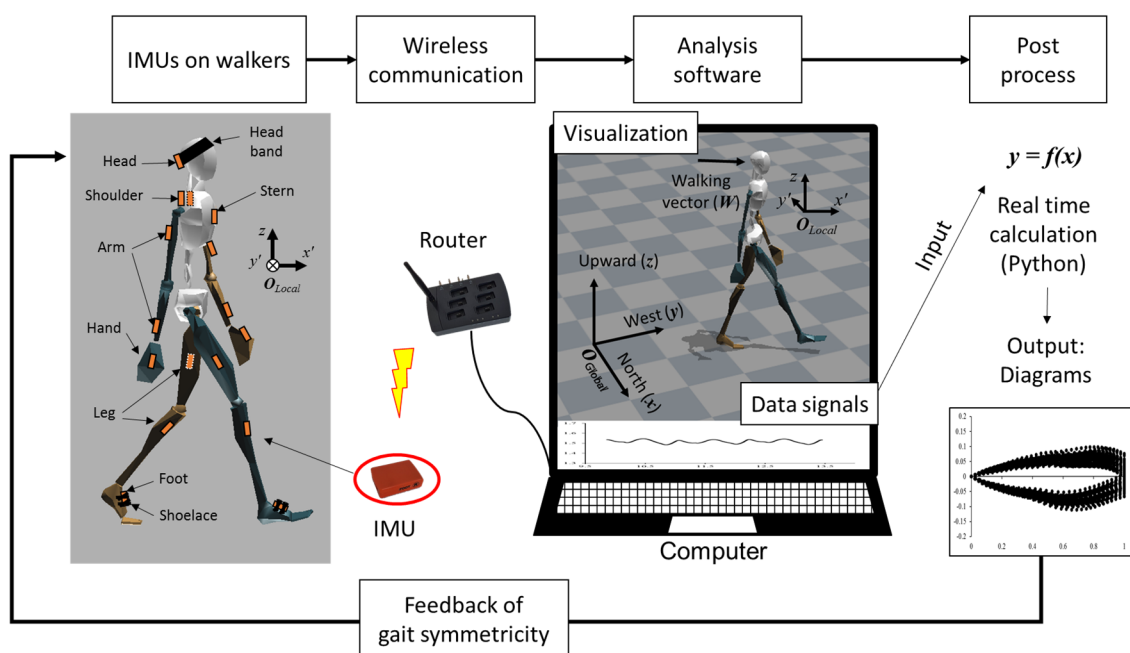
IMUs on walkers

Wireless communication

Analysis software

Post process

Head band

Head

Shoulder

Stern

Arm

$z$

$y'$

$x'$

$O_{Local}$

Hand

Leg

Foot

Shoelace

IMU

Router

Visualization

Walking vector ($W$)

$z$

$y'$

$x'$

$O_{Local}$

Upward ($z$)

West ($y$)

$O_{Global}$

North ($x$)

Data signals

Computer

Input

$y = f(x)$

Real time calculation (Python)

Output: Diagrams

0.2

0.15

0.1

0.05

0

-0.05

-0.1

-0.15

-0.2

0

0.2

0.4

0.6

0.8

1

Feedback of gait symmetricity